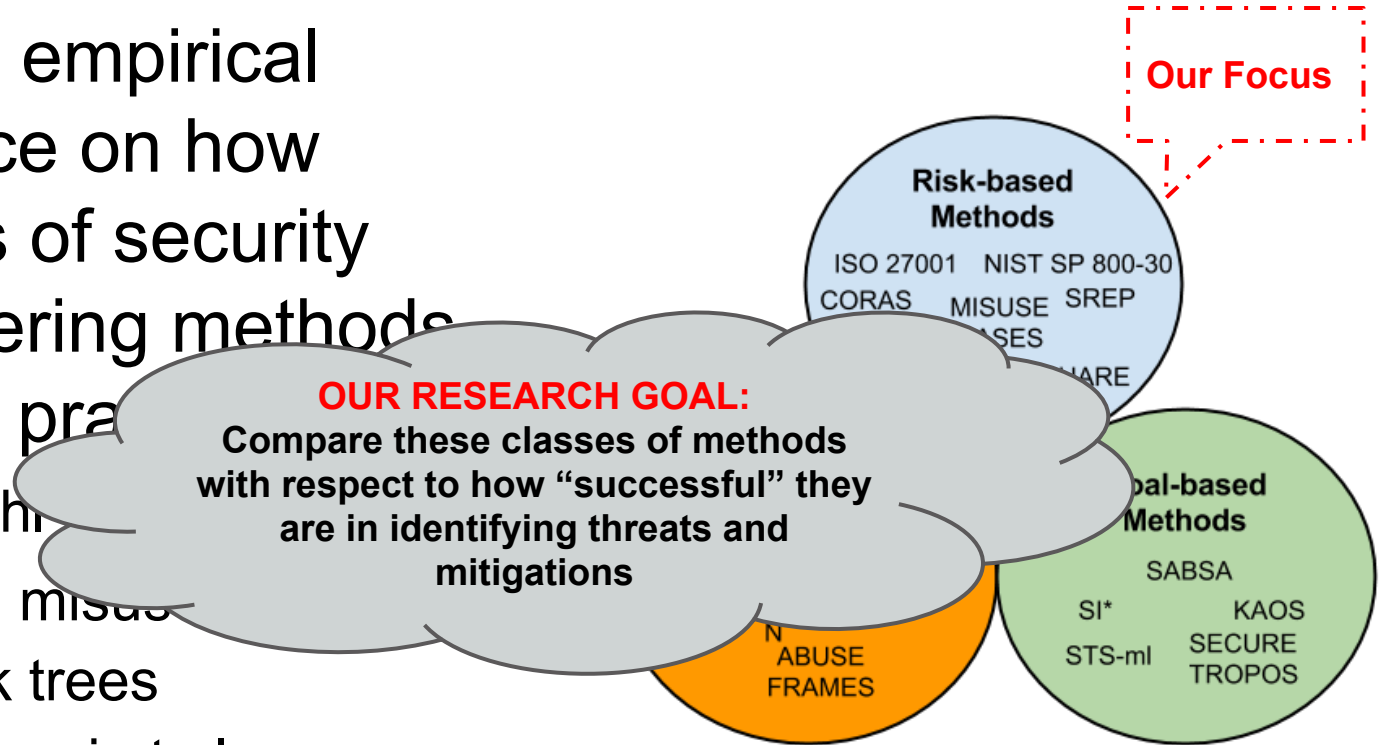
empirical
ce on how
s of security
ering methods
pra
hi
misus
k trees

Our Focus

Risk-based Methods
ISO 27001 NIST SP 800-30
CORAS MISUSE SREP
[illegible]ASES
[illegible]ARE

OUR RESEARCH GOAL:
Compare these classes of methods with respect to how "successful" they are in identifying threats and mitigations

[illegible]oal-based Methods
SABSA
SI* KAOS
STS-ml SECURE TROPOS

N
ABUSE FRAMES